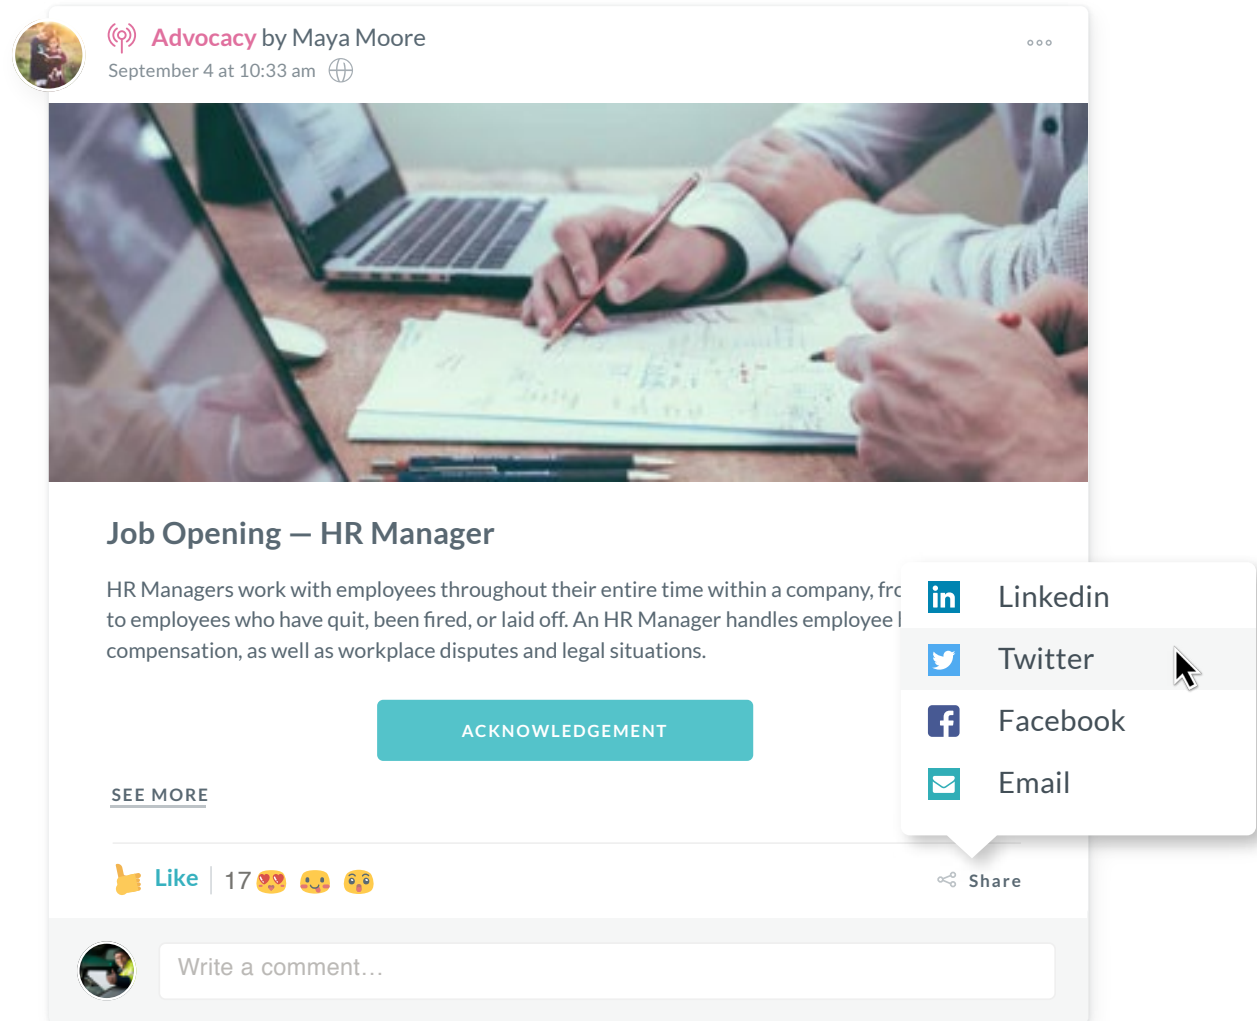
Advocacy by Maya Moore
September 4 at 10:33 am

ooo

Job Opening — HR Manager

HR Managers work with employees throughout their entire time within a company, fro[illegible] to employees who have quit, been fired, or laid off. An HR Manager handles employee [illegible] compensation, as well as workplace disputes and legal situations.

ACKNOWLEDGEMENT

SEE MORE

Like 17

Share

Linkedin
Twitter
Facebook
Email

Write a comment…